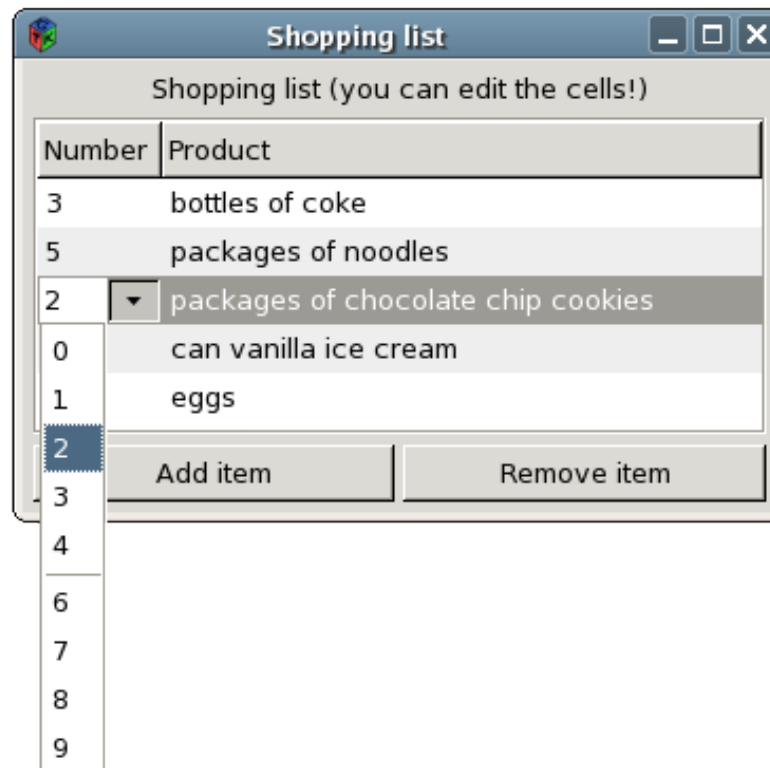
Shopping list

Shopping list (you can edit the cells!)

| Number | Product |
|---|---|
| 3 | bottles of coke |
| 5 | packages of noodles |
| 2 | packages of chocolate chip cookies |
|  | can vanilla ice cream |
|  | eggs |

0
1
2
3
4
6
7
8
9

Add item

Remove item